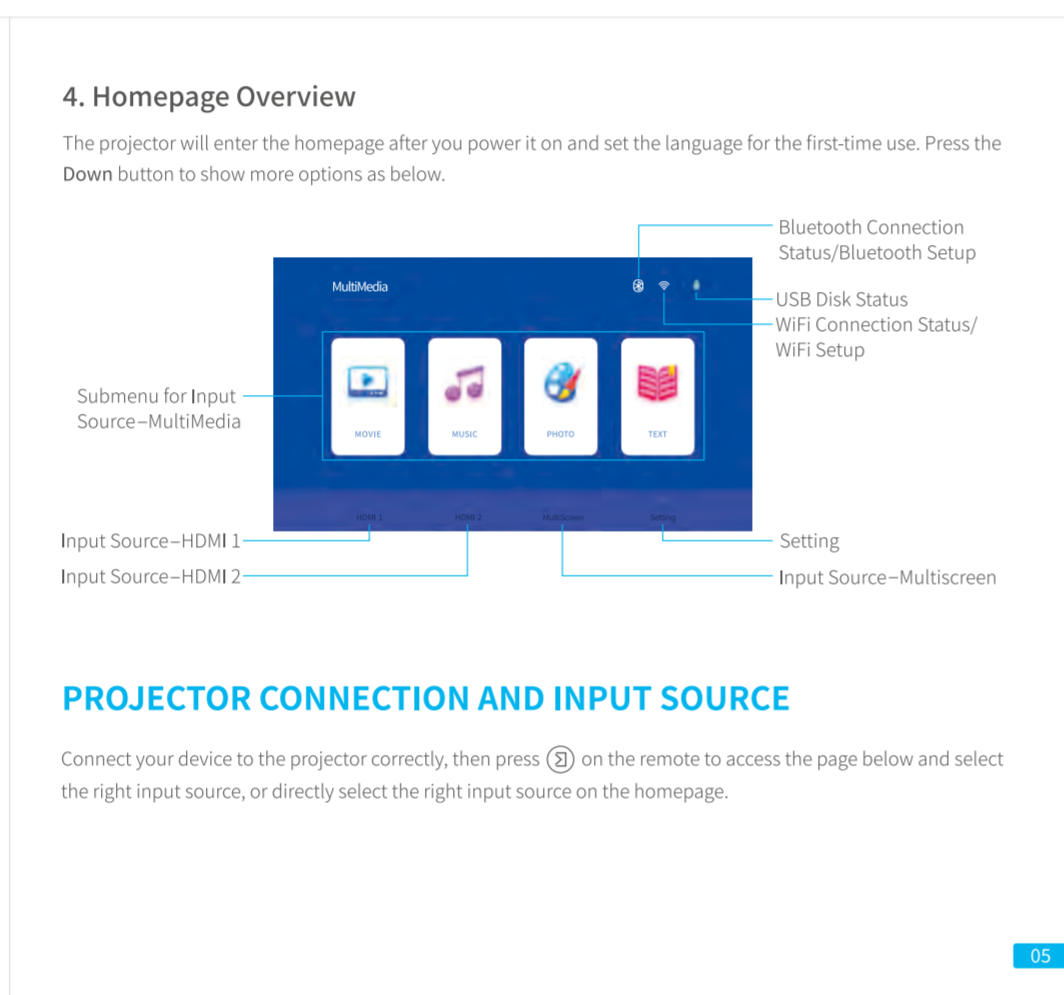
4. Homepage Overview

The projector will enter the homepage after you power it on and set the language for the first-time use. Press the Down button to show more options as below.

Bluetooth Connection Status/Bluetooth Setup

MultiMedia

USB Disk Status

WiFi Connection Status/ WiFi Setup

Submenu for Input Source–MultiMedia

MOVIE

MUSIC

PHOTO

TEXT

HDMI 1

HDMI 2

MultiScreen

Setting

Input Source–HDMI 1

Setting

Input Source–HDMI 2

Input Source–Multiscreen

PROJECTOR CONNECTION AND INPUT SOURCE

Connect your device to the projector correctly, then press ⓢ on the remote to access the page below and select the right input source, or directly select the right input source on the homepage.

05